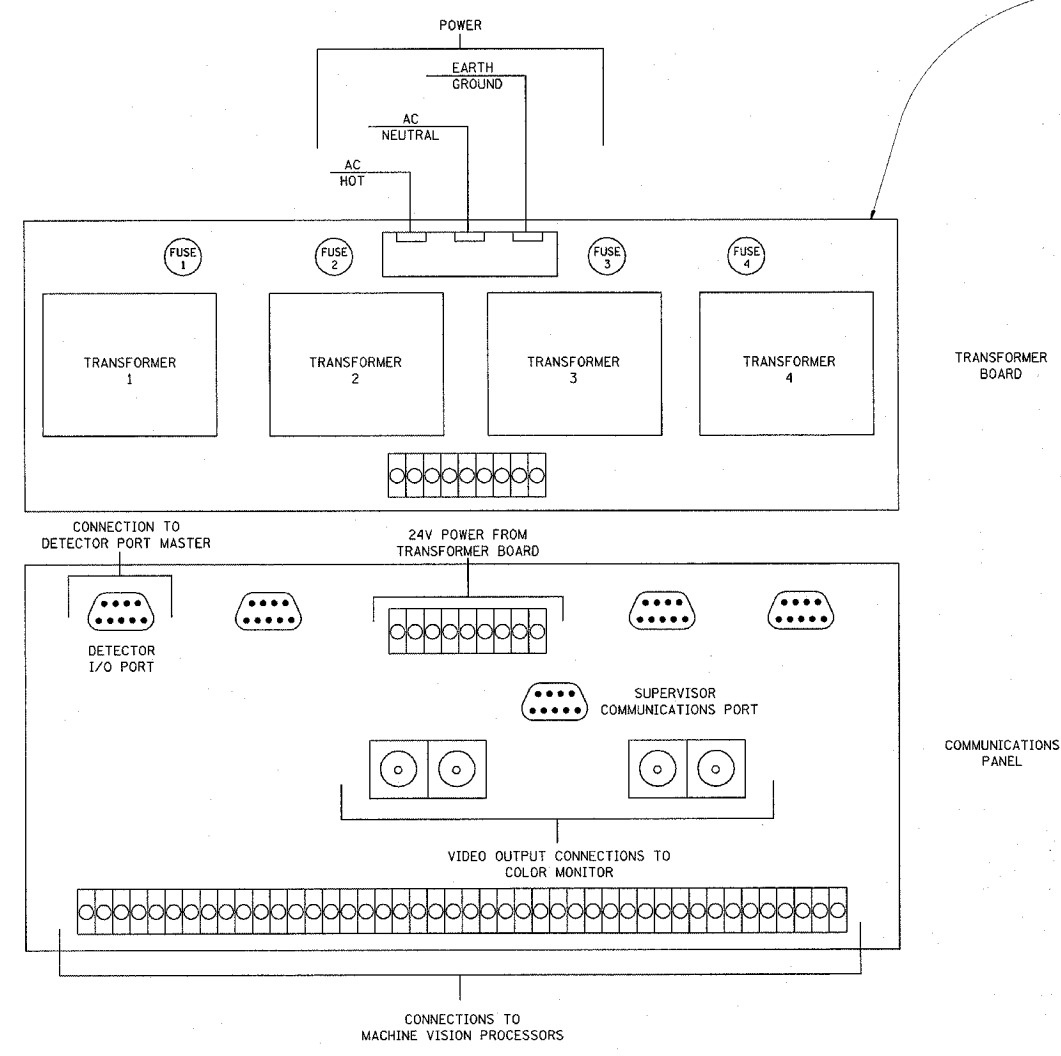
POWER

EARTH
GROUND

AC
NEUTRAL

AC
HOT

FUSE 1

FUSE 2

FUSE 3

FUSE 4

TRANSFORMER
1

TRANSFORMER
2

TRANSFORMER
3

TRANSFORMER
4

TRANSFORMER
BOARD

CONNECTION TO
DETECTOR PORT MASTER

24V POWER FROM
TRANSFORMER BOARD

DETECTOR
I/O PORT

SUPERVISOR
COMMUNICATIONS PORT

COMMUNICATIONS
PANEL

VIDEO OUTPUT CONNECTIONS TO
COLOR MONITOR

CONNECTIONS TO
MACHINE VISION PROCESSORS